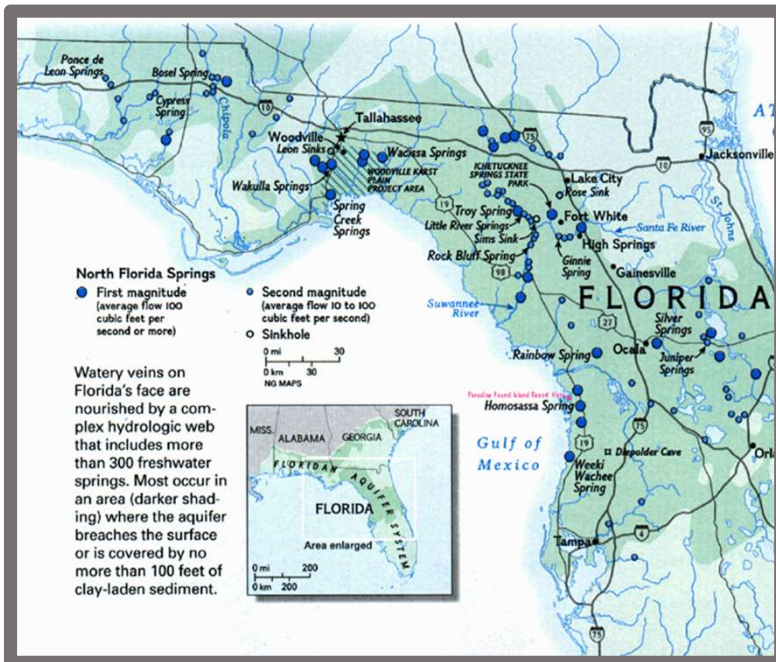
Ponce de Leon Springs
Bosel Spring
Cypress Spring
Chipola
10
Tallahassee
Woodville
Leon Sinks
Wacissa Springs
Woodville Karst Plain Project Area
Wakulla Springs
Spring Creek Springs
Ichetucknee Springs State Park
75
95
Jacksonville
AT
Lake City
Rose Sink
Troy Spring
Fort White
Santa Fe River
St. Johns
Little River Springs
Sims Sink
High Springs
19
Ginnie Spring
Gainesville
Rock Bluff Spring
98
Suwannee River
FLORIDA
27
Silver Springs
Rainbow Spring
Ocala
Juniper Springs
Paradise Found Island Resort Here
Homosassa Spring
75
Gulf of Mexico
19
Diepolder Cave
Orl
Weeki Wachee Spring
Tampa
4
75

North Florida Springs
First magnitude (average flow 100 cubic feet per second or more)
Second magnitude (average flow 10 to 100 cubic feet per second)
Sinkhole
0 mi 30
0 km 30
NG MAPS

Watery veins on Florida's face are nourished by a complex hydrologic web that includes more than 300 freshwater springs. Most occur in an area (darker shading) where the aquifer breaches the surface or is covered by no more than 100 feet of clay-laden sediment.

MISS.
ALABAMA
GEORGIA
SOUTH CAROLINA
FLORIDAN AQUIFER SYSTEM
FLORIDA
Area enlarged
0 mi 200
0 km 200